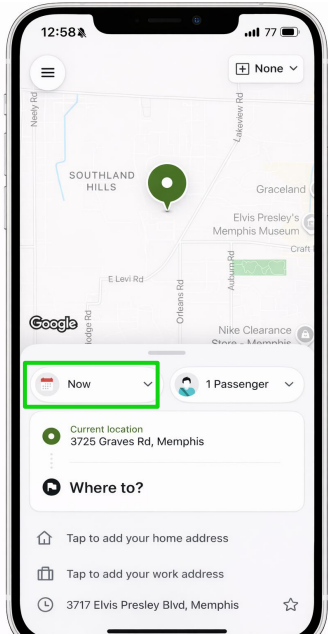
12:58 77

None

Neely Rd

Lakeview Rd

SOUTHLAND HILLS

Graceland

Elvis Presley's Memphis Museum

Craft

E Levi Rd

Orleans Rd

Auburn Rd

Google

Nike Clearance Store - Memphis

Now

1 Passenger

Current location
3725 Graves Rd, Memphis

Where to?

Tap to add your home address

Tap to add your work address

3717 Elvis Presley Blvd, Memphis